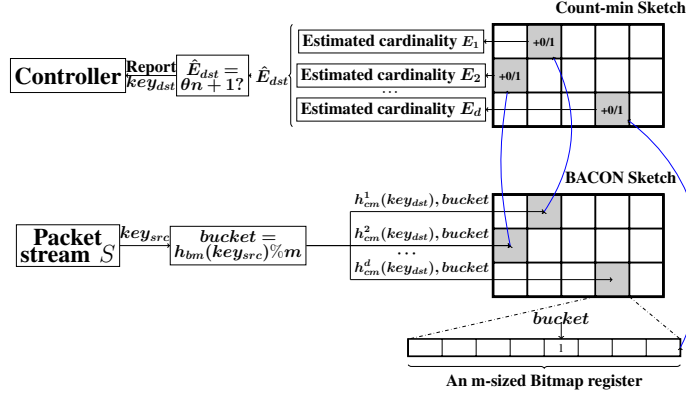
Count-min Sketch

Controller

Report
$key_{dst}$

$\hat{E}_{dst} = \theta n + 1?$

$\hat{E}_{dst}$

Estimated cardinality $E_1$

+0/1

Estimated cardinality $E_2$

+0/1

...

Estimated cardinality $E_d$

+0/1

BACON Sketch

$h^1_{cm}(key_{dst}), bucket$

$h^2_{cm}(key_{dst}), bucket$

...

$h^d_{cm}(key_{dst}), bucket$

Packet stream $S$

$key_{src}$

$bucket = h_{bm}(key_{src})\%m$

$bucket$

1

An m-sized Bitmap register